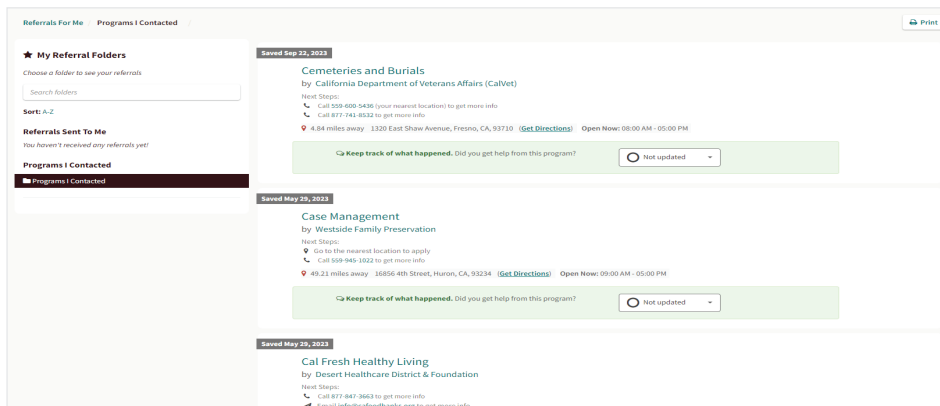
Referrals For Me / Programs I Contacted

Print

My Referral Folders

Choose a folder to see your referrals

Search folders

Sort: A-Z

Referrals Sent To Me

You haven't received any referrals yet!

Programs I Contacted

Programs I Contacted

Saved Sep 22, 2023

Cemeteries and Burials

by California Department of Veterans Affairs (CalVet)

Next Steps:

Call 559-600-5436 (your nearest location) to get more info

Call 877-741-8532 to get more info

4.84 miles away 1320 East Shaw Avenue, Fresno, CA, 93710 (Get Directions) Open Now: 08:00 AM - 05:00 PM

Keep track of what happened. Did you get help from this program?

Not updated

Saved May 29, 2023

Case Management

by Westside Family Preservation

Next Steps:

Go to the nearest location to apply

Call 559-945-1022 to get more info

49.21 miles away 16856 4th Street, Huron, CA, 93234 (Get Directions) Open Now: 09:00 AM - 05:00 PM

Keep track of what happened. Did you get help from this program?

Not updated

Saved May 29, 2023

Cal Fresh Healthy Living

by Desert Healthcare District & Foundation

Next Steps:

Call 877-847-3663 to get more info

Email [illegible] to get more info